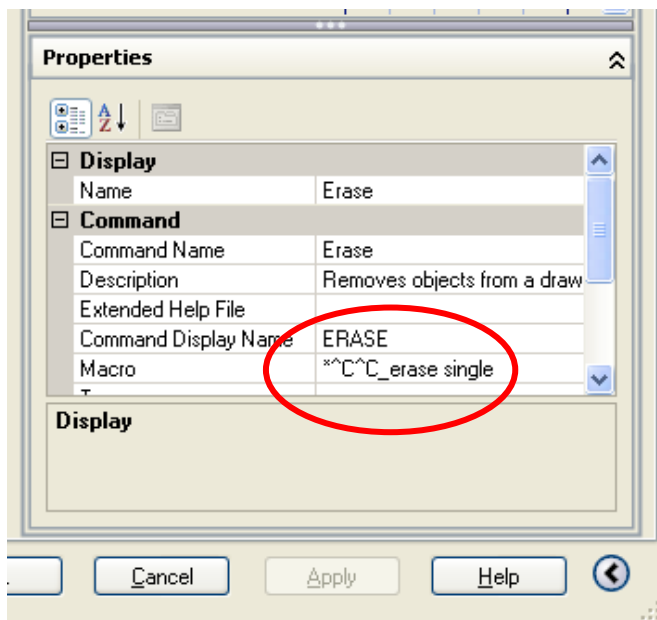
Properties

Display

| | |
|---|---|
| Name | Erase |

Command

| | |
|---|---|
| Command Name | Erase |
| Description | Removes objects from a draw |
| Extended Help File | |
| Command Display Name | ERASE |
| Macro | *^C^C_erase single |

Display

Cancel Apply Help